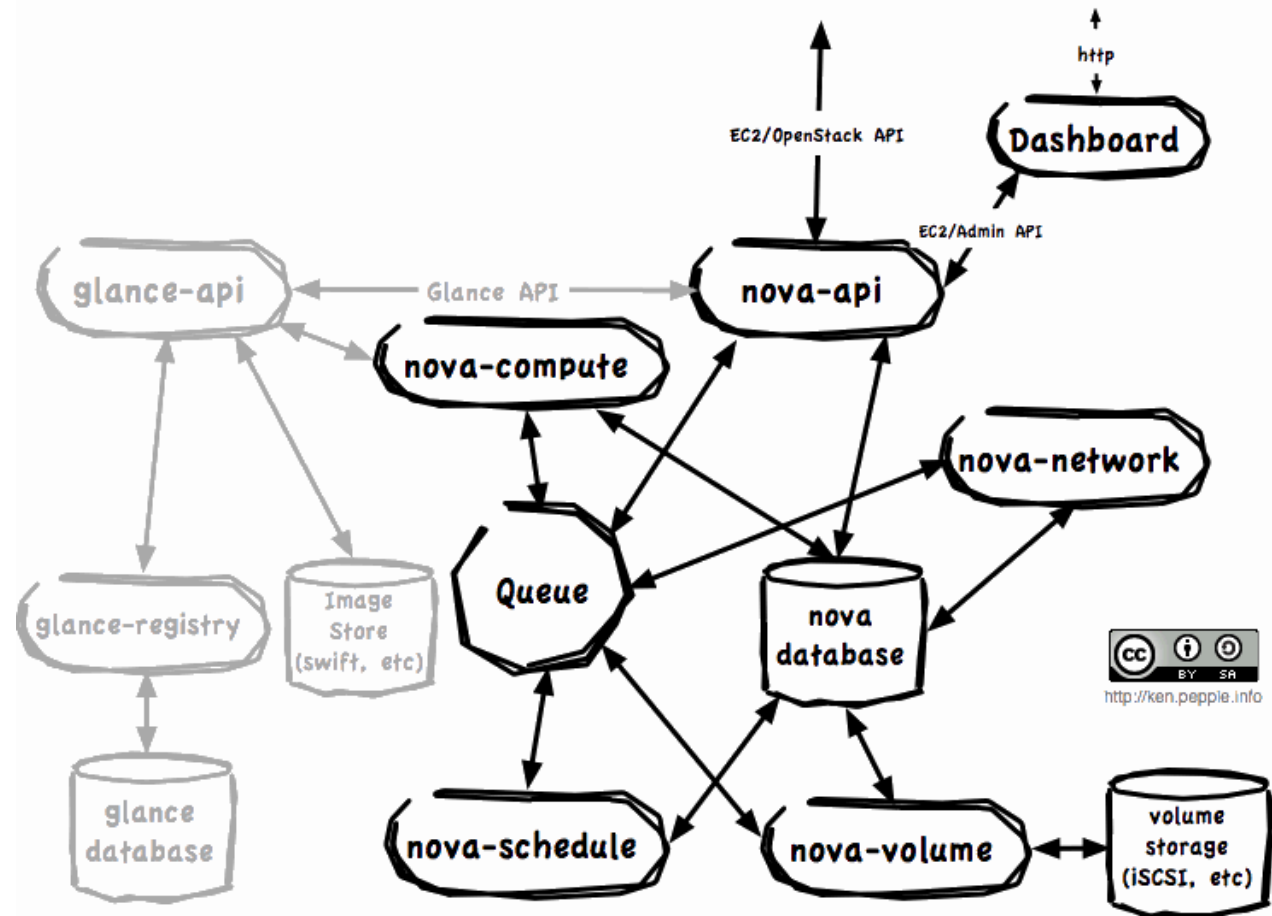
http

EC2/OpenStack API

Dashboard

EC2/Admin API

glance-api

Glance API

nova-api

nova-compute

nova-network

Queue

nova database

glance-registry

Image Store (swift, etc)

cc BY SA

http://ken.pepple.info

glance database

nova-schedule

nova-volume

volume storage (iSCSI, etc)